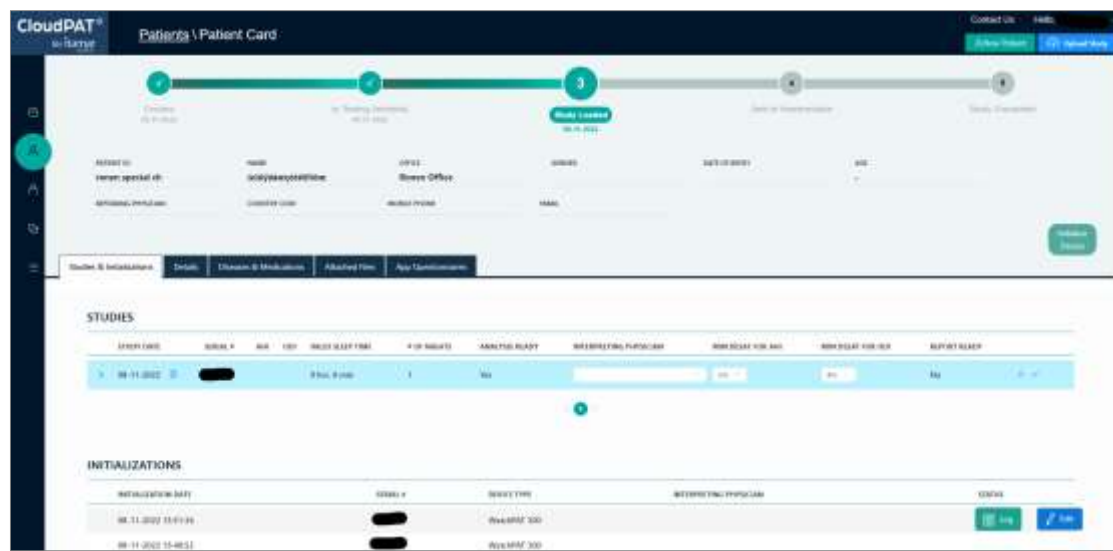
CloudPAT®
by Itamar

Patients \ Patient Card

Contact Us Hello,

3

Study Loaded

PATIENT ID
NAME
OFFICE
GENDER
DATE OF BIRTH
AGE

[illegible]
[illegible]
Bravo Office

REFERRING PHYSICIAN
COUNTRY CODE
MOBILE PHONE
EMAIL

Studies & Initializations
Details
Diseases & Medications
Attached Files
App Questionnaires

STUDIES

| STUDY DATE | SERIAL # | AHI | ODI | VALID SLEEP TIME | # OF NIGHTS | ANALYSIS READY | INTERPRETING PHYSICIAN | RDM DESAT FOR AHI | RDM DESAT FOR ODI | REPORT READY |
|---|---|---|---|---|---|---|---|---|---|---|
| 08-11-2022 | | | | 8 hrs, 0 min | 1 | Yes | | | | No |

INITIALIZATIONS

| INITIALIZATION DATE | SERIAL # | DEVICE TYPE | INTERPRETING PHYSICIAN | STATUS |
|---|---|---|---|---|
| 08-11-2022 15:51:34 | | WatchPAT 300 | | Log Edit |
| 08-11-2022 15:48:52 | | WatchPAT 300 | | |